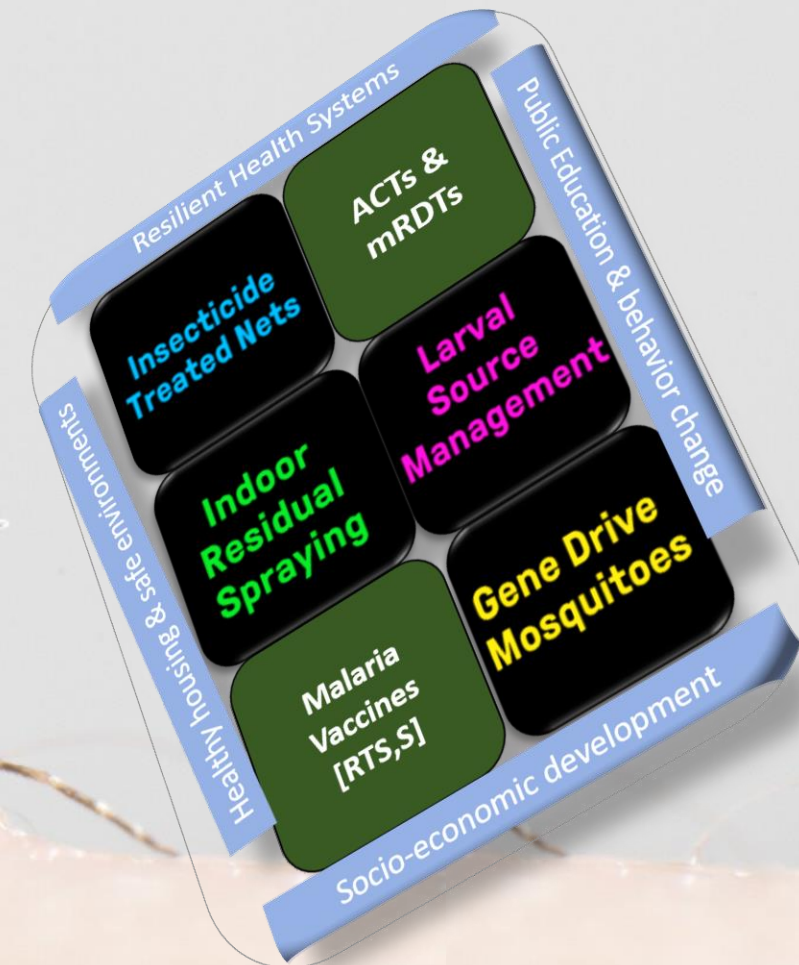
Resilient Health Systems

Public Education & behavior change

Healthy housing & safe environments

Socio-economic development

Insecticide Treated Nets

ACTs & mRDTs

Larval Source Management

Indoor Residual Spraying

Gene Drive Mosquitoes

Malaria Vaccines [RTS,S]